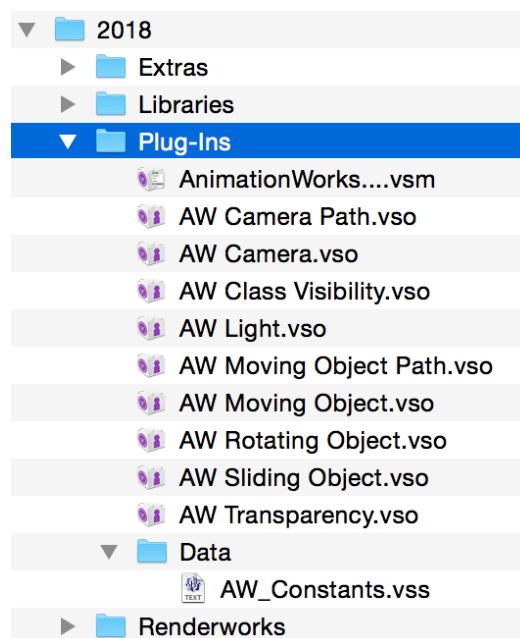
2018
Extras
Libraries
Plug-Ins
AnimationWorks....vsm
AW Camera Path.vso
AW Camera.vso
AW Class Visibility.vso
AW Light.vso
AW Moving Object Path.vso
AW Moving Object.vso
AW Rotating Object.vso
AW Sliding Object.vso
AW Transparency.vso
Data
TEXT
AW_Constants.vss
Renderworks